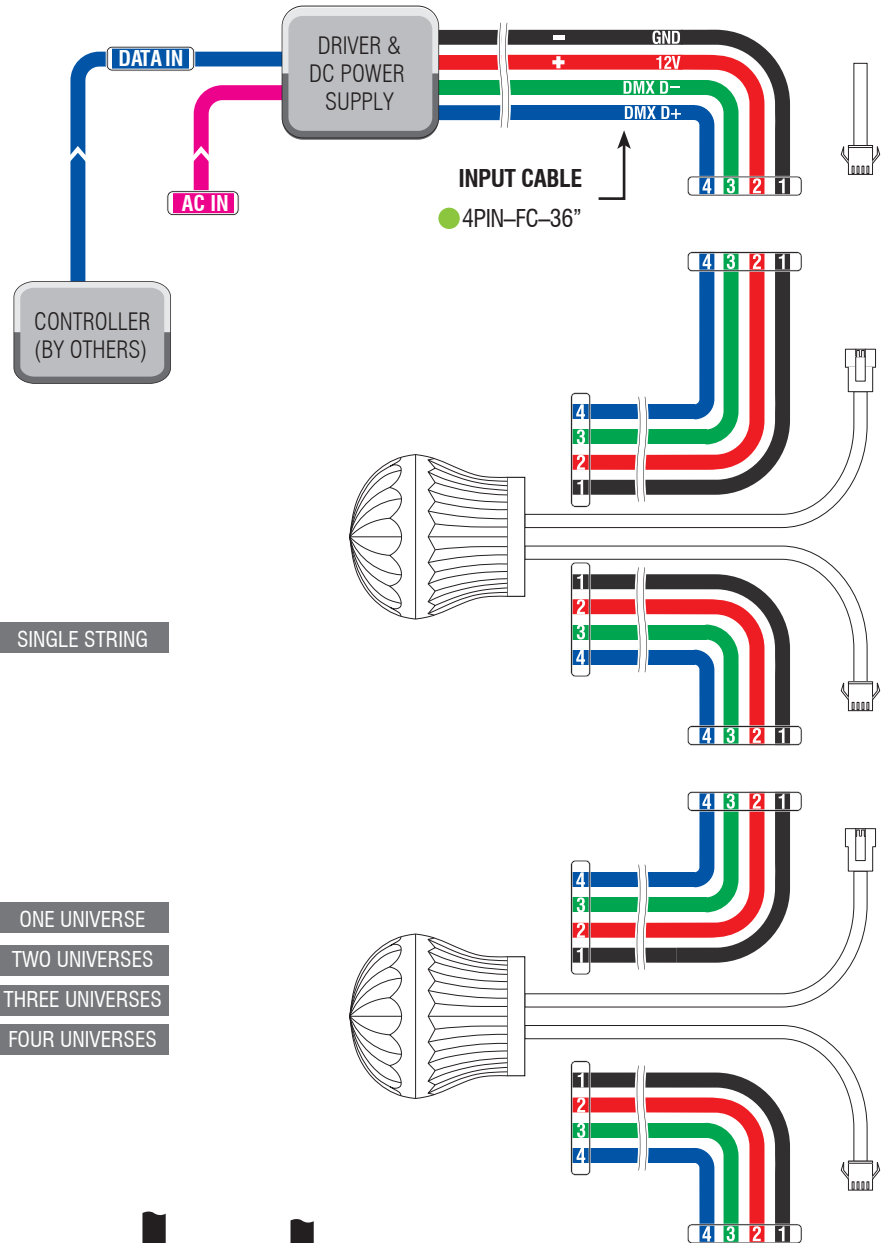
DATA IN

DRIVER & DC POWER SUPPLY

GND
12V
DMX D–
DMX D+

AC IN

INPUT CABLE

4PIN–FC–36”

4 3 2 1

CONTROLLER (BY OTHERS)

4 3 2 1

4
3
2
1

1
2
3
4

SINGLE STRING

4 3 2 1

4 3 2 1

4
3
2
1

ONE UNIVERSE
TWO UNIVERSES
THREE UNIVERSES
FOUR UNIVERSES

1
2
3
4

4 3 2 1